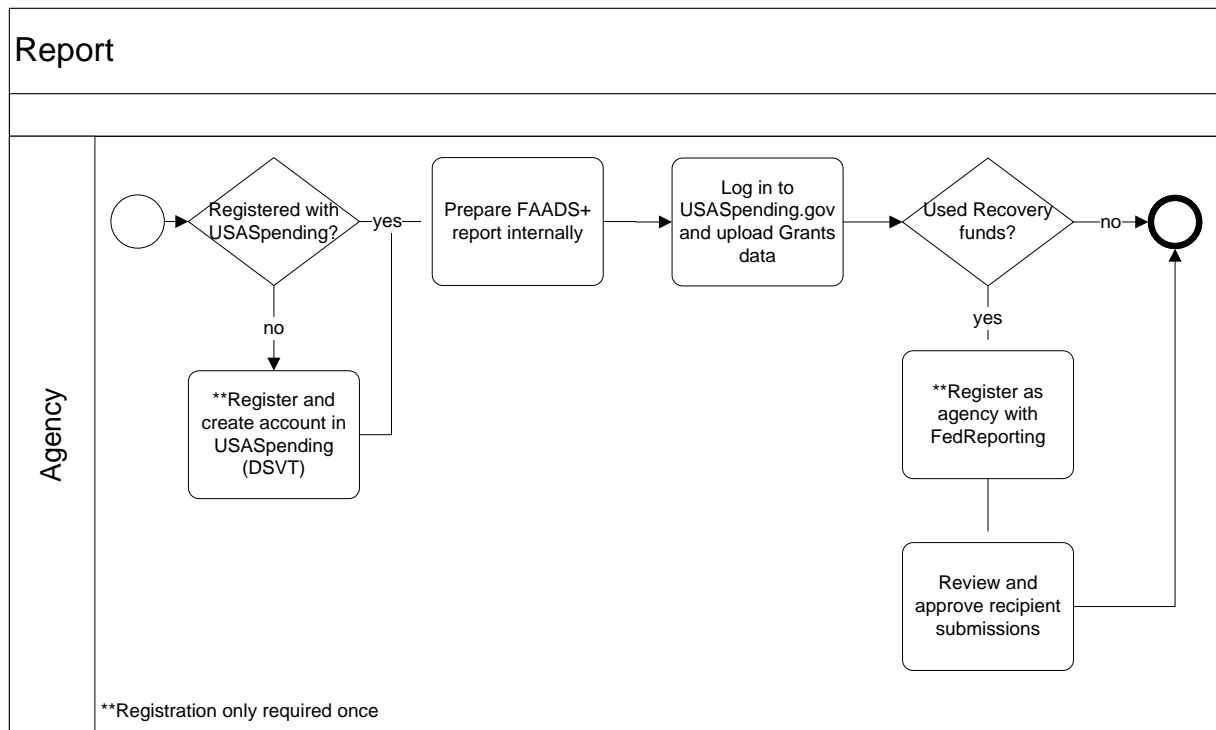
Report

Agency

Registered with USASpending?

yes

no

**Register and create account in USASpending (DSVT)

Prepare FAADS+ report internally

Log in to USASpending.gov and upload Grants data

Used Recovery funds?

no

yes

**Register as agency with FedReporting

Review and approve recipient submissions

**Registration only required once